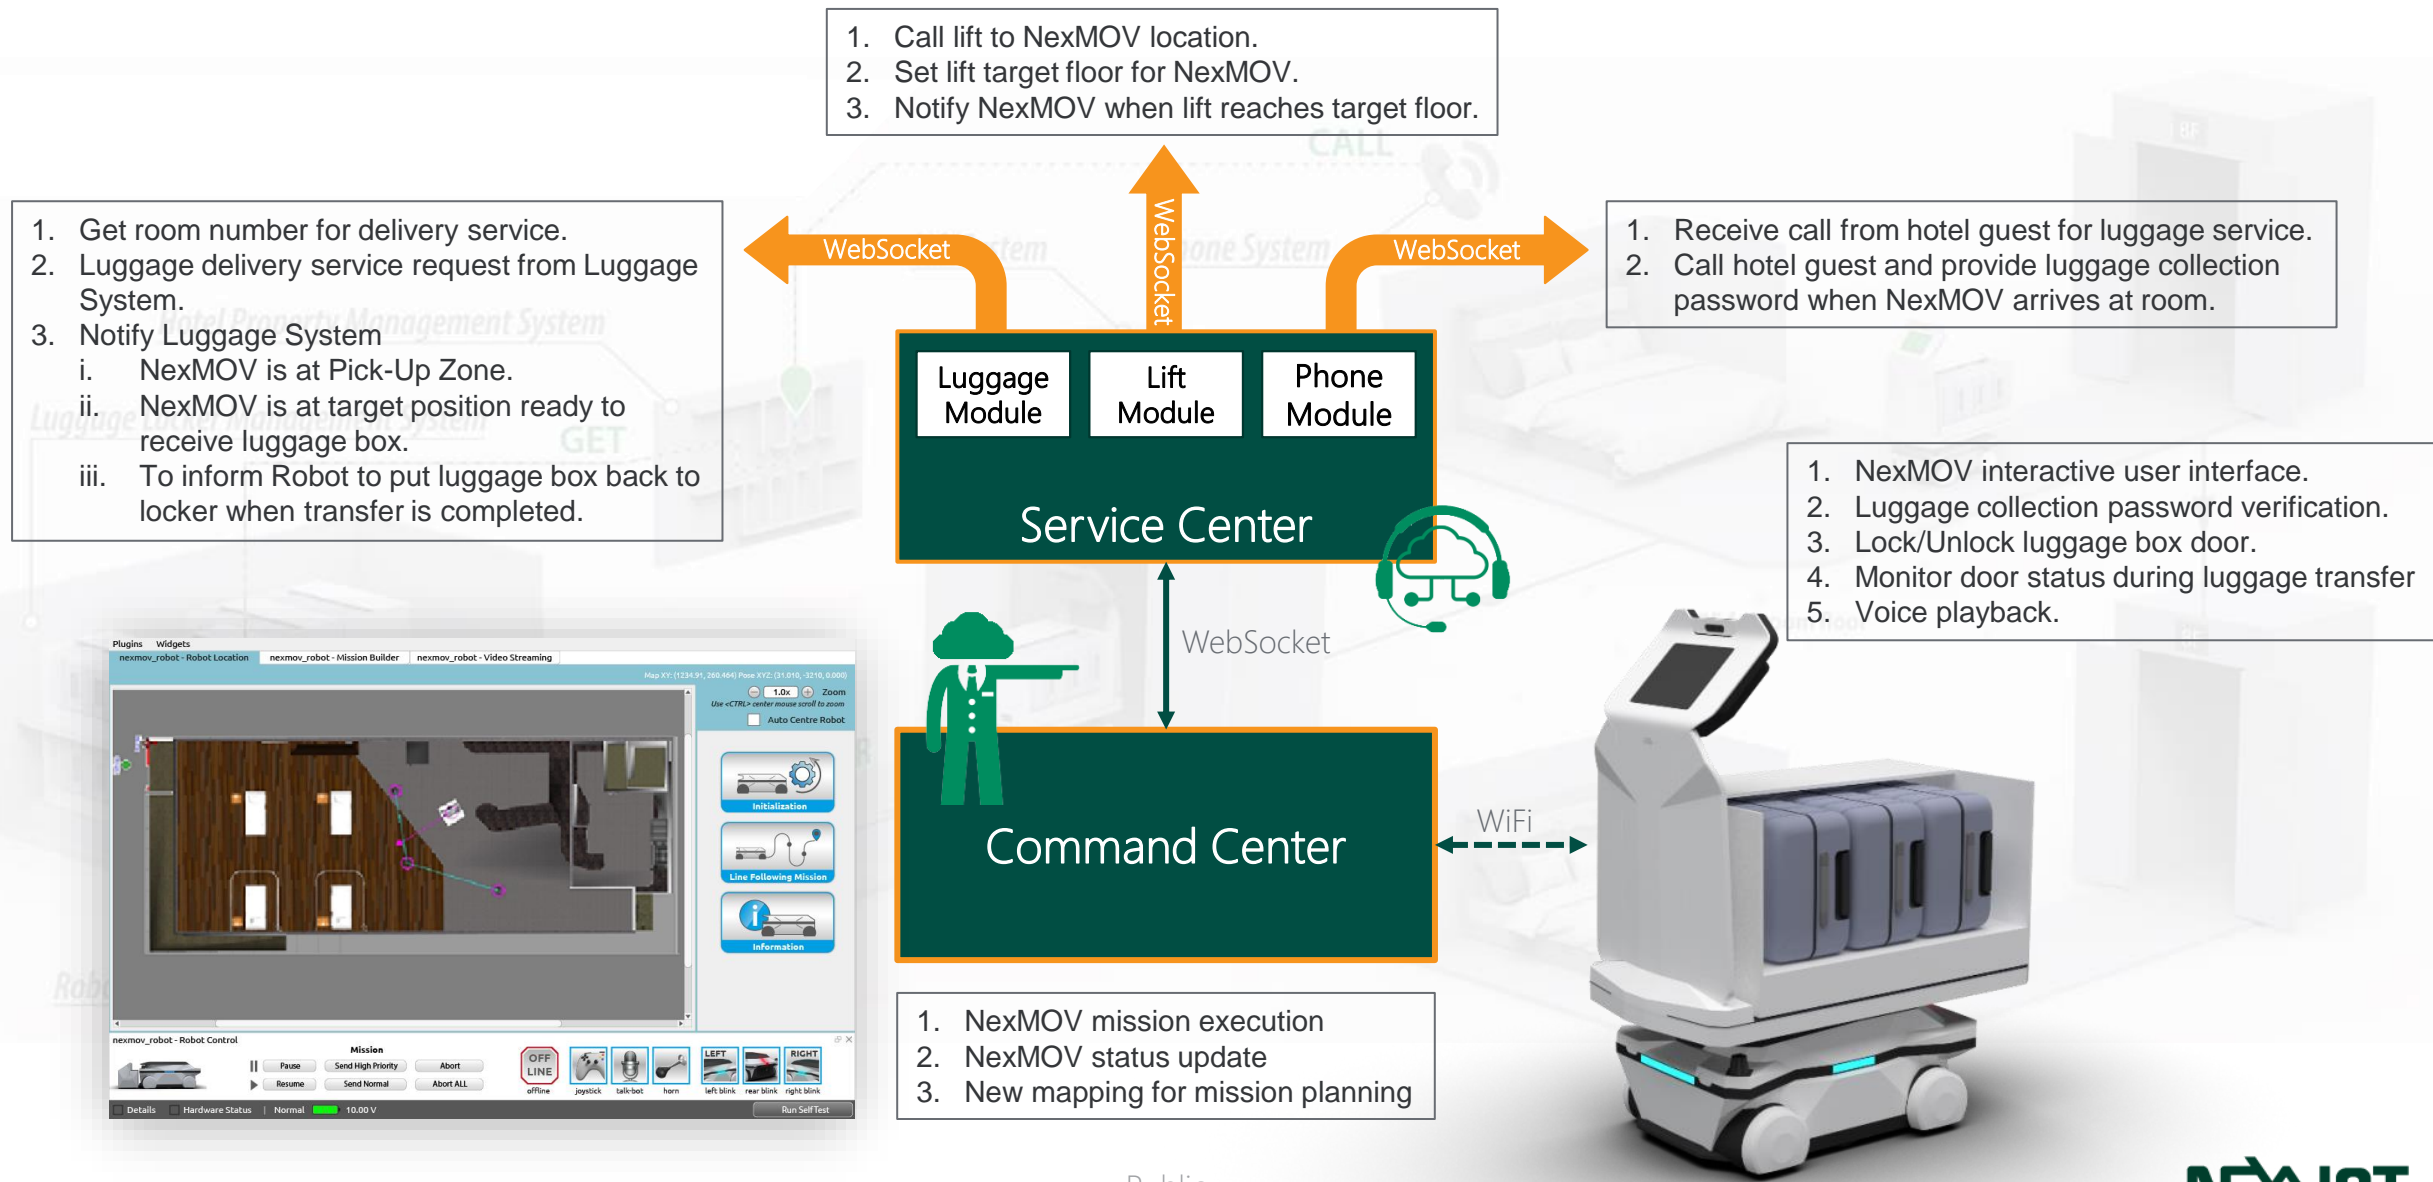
1. Call lift to NexMOV location.
2. Set lift target floor for NexMOV.
3. Notify NexMOV when lift reaches target floor.

1. Get room number for delivery service.
2. Luggage delivery service request from Luggage System.
3. Notify Luggage System
i. NexMOV is at Pick-Up Zone.
ii. NexMOV is at target position ready to receive luggage box.
iii. To inform Robot to put luggage box back to locker when transfer is completed.

WebSocket

WebSocket

WebSocket

1. Receive call from hotel guest for luggage service.
2. Call hotel guest and provide luggage collection password when NexMOV arrives at room.

Luggage Module

Lift Module

Phone Module

Service Center

1. NexMOV interactive user interface.
2. Luggage collection password verification.
3. Lock/Unlock luggage box door.
4. Monitor door status during luggage transfer
5. Voice playback.

WebSocket

Command Center

WiFi

Plugins Widgets
nexmov_robot - Robot Location nexmov_robot - Mission Builder nexmov_robot - Video Streaming
1.0x Zoom
Auto Centre Robot
Initialization
Line Following Mission
Information
nexmov_robot - Robot Control
Mission
Pause Send High Priority Abort
Resume Send Normal Abort ALL
OFF LINE
offline joystick talk-bot horn left blink rear blink right blink
LEFT RIGHT
Details Hardware Status Normal 10.00 V Run Self Test

1. NexMOV mission execution
2. NexMOV status update
3. New mapping for mission planning